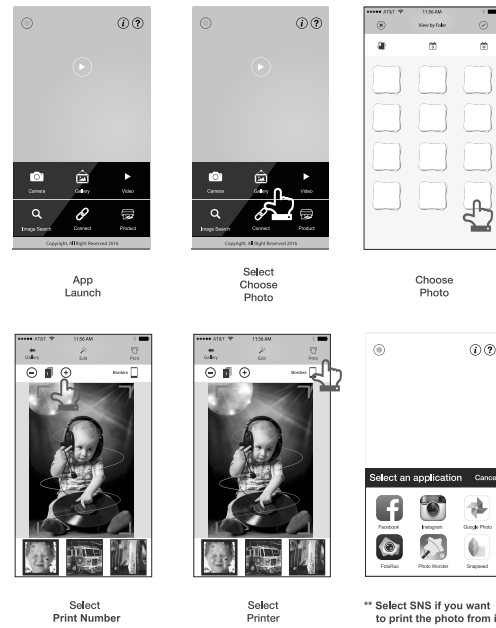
Camera
Gallery
Video
Image Search
Connect
Product
Copyright All Right Reserved 2016

App
Launch

Camera
Gallery
Video
Image Search
Connect
Product
Copyright All Right Reserved 2016

Select
Choose
Photo

●●●●● AT&T 11:56 AM
View by Folder

Choose
Photo

●●●●● AT&T 11:56 AM
Gallery
Edit
Print
Borders

Select
Print Number

●●●●● AT&T 11:56 AM
Gallery
Edit
Print
Borders

Select
Printer

Select an application
Cance
Facebook
Instagram
Google Photo
FotoRus
Photo Wonder
Snapseed

** Select SNS if you want
to print the photo from i